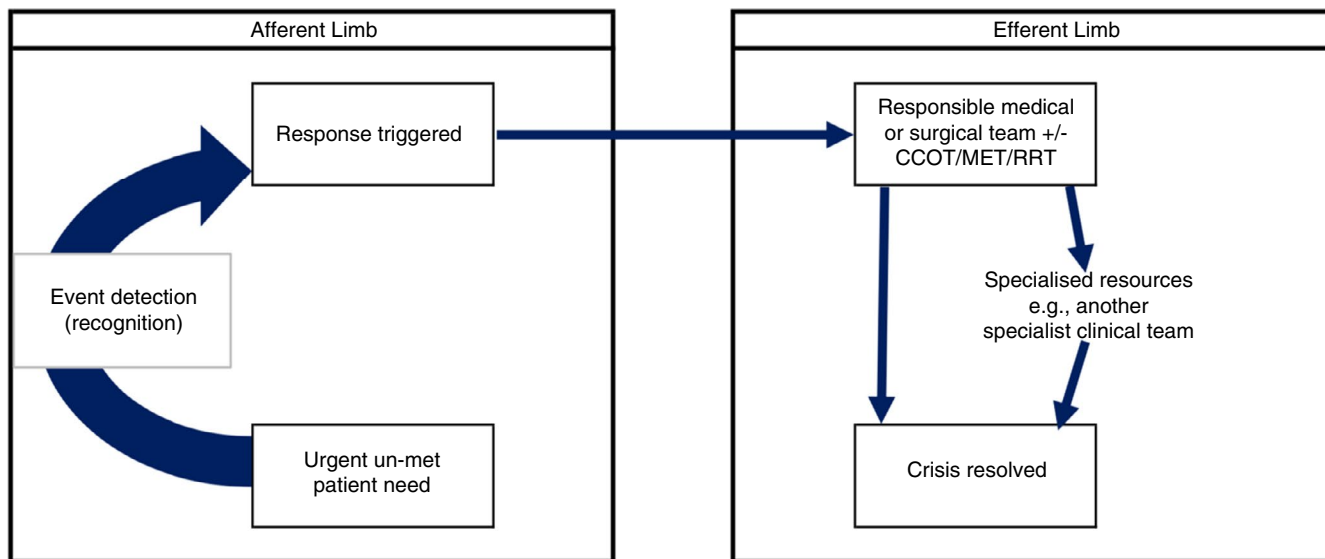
Afferent Limb

Response triggered

Event detection (recognition)

Urgent un-met patient need

Efferent Limb

Responsible medical or surgical team +/- CCOT/MET/RRT

Specialised resources e.g., another specialist clinical team

Crisis resolved